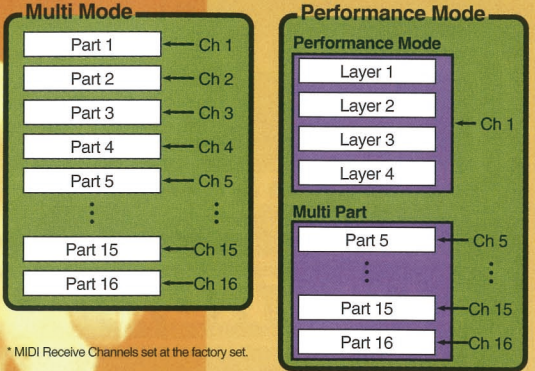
Multi Mode

Part 1 Ch 1
Part 2 Ch 2
Part 3 Ch 3
Part 4 Ch 4
Part 5 Ch 5
⋮ ⋮
Part 15 Ch 15
Part 16 Ch 16

Performance Mode

Performance Mode
Layer 1
Layer 2
Layer 3
Layer 4
Ch 1

Multi Part
Part 5 Ch 5
⋮ ⋮
Part 15 Ch 15
Part 16 Ch 16

* MIDI Receive Channels set at the factory set.